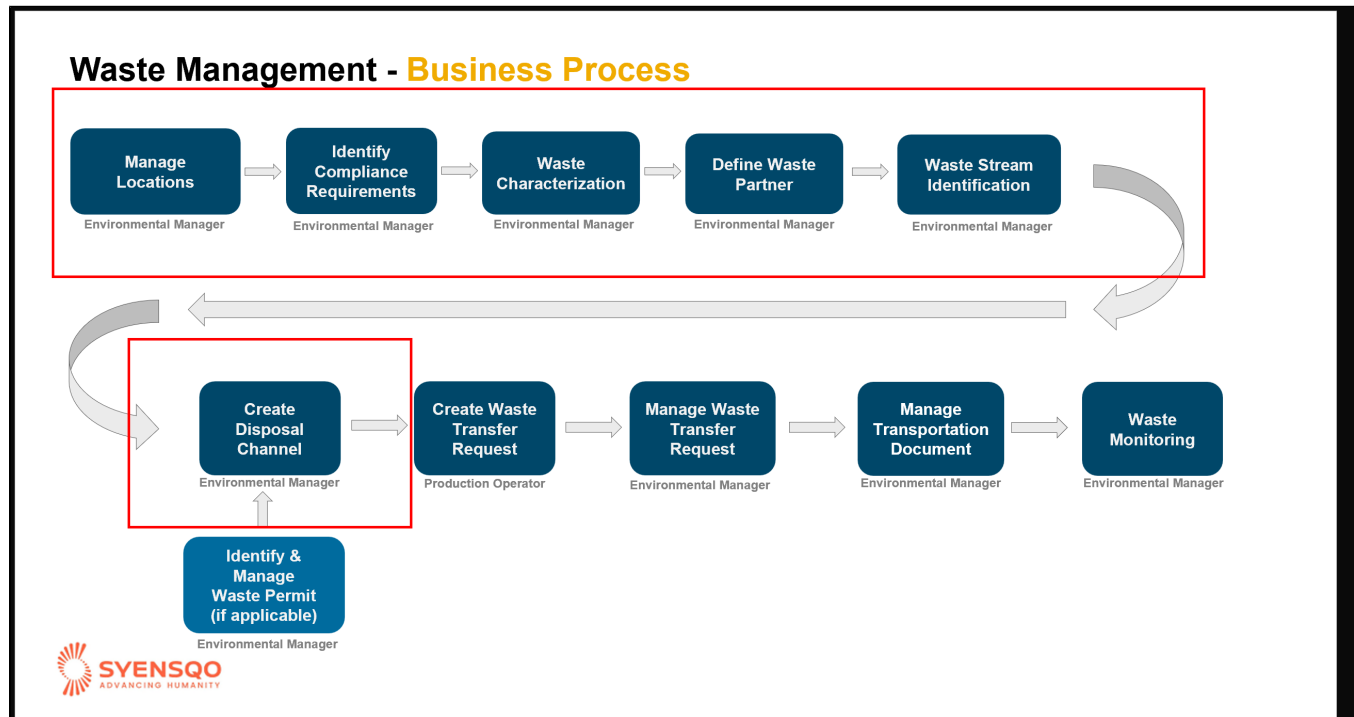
Waste Management - Business Process

Manage Locations
Environmental Manager

Identify Compliance Requirements
Environmental Manager

Waste Characterization
Environmental Manager

Define Waste Partner
Environmental Manager

Waste Stream Identification
Environmental Manager

Create Disposal Channel
Environmental Manager

Create Waste Transfer Request
Production Operator

Manage Waste Transfer Request
Environmental Manager

Manage Transportation Document
Environmental Manager

Waste Monitoring
Environmental Manager

Identify & Manage Waste Permit (if applicable)
Environmental Manager

SYENSQO
ADVANCING HUMANITY